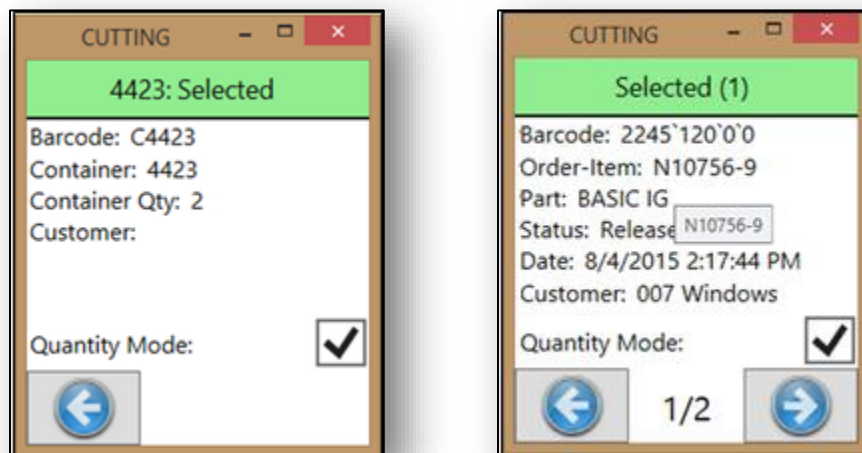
CUTTING

4423: Selected

Barcode: C4423
Container: 4423
Container Qty: 2
Customer:

Quantity Mode:

CUTTING

Selected (1)

Barcode: 2245`120`0`0
Order-Item: N10756-9
Part: BASIC IG
Status: Release N10756-9
Date: 8/4/2015 2:17:44 PM
Customer: 007 Windows

Quantity Mode:

1/2